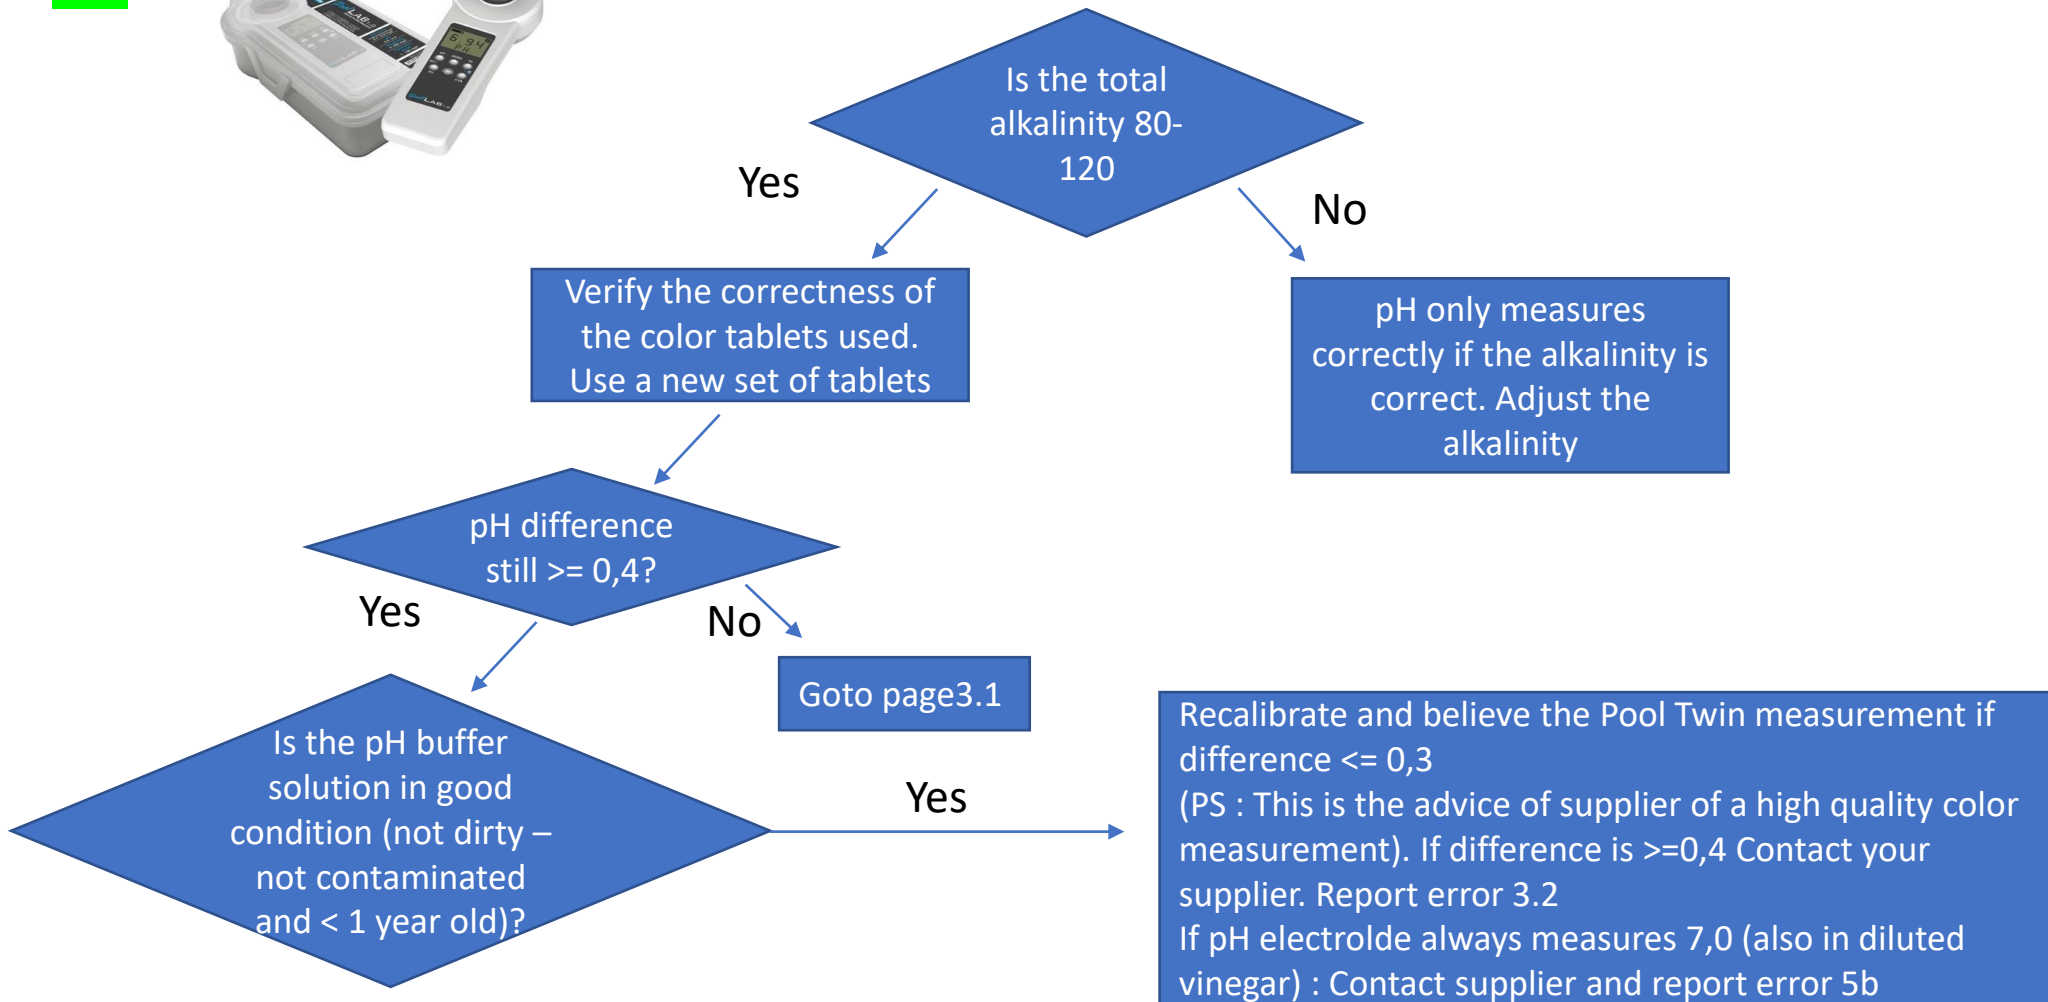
Is the total alkalinity 80-120

Yes

No

Verify the correctness of the color tablets used. Use a new set of tablets

pH only measures correctly if the alkalinity is correct. Adjust the alkalinity

pH difference still >= 0,4?

Yes

No

Goto page3.1

Is the pH buffer solution in good condition (not dirty – not contaminated and < 1 year old)?

Yes

Recalibrate and believe the Pool Twin measurement if difference <= 0,3
(PS : This is the advice of supplier of a high quality color measurement). If difference is >=0,4 Contact your supplier. Report error 3.2
If pH electrolde always measures 7,0 (also in diluted vinegar) : Contact supplier and report error 5b